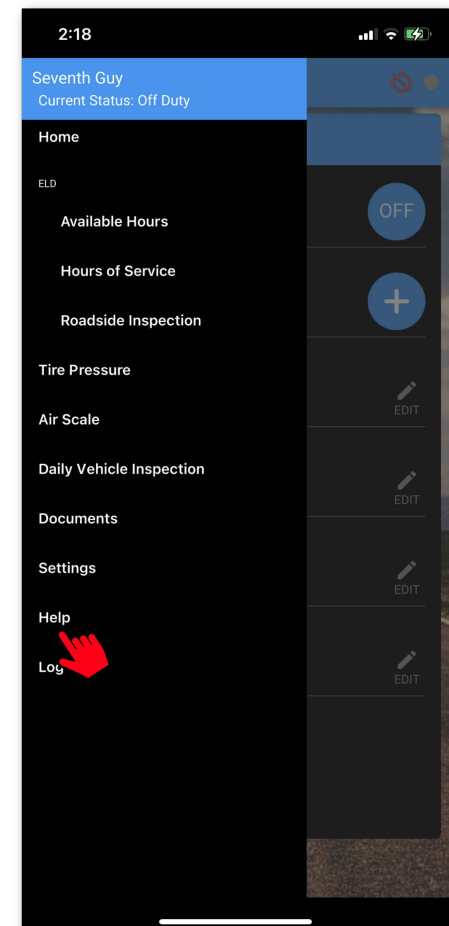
2:18

Seventh Guy
Current Status: Off Duty

Home

ELD

Available Hours

Hours of Service

Roadside Inspection

Tire Pressure

Air Scale

Daily Vehicle Inspection

Documents

Settings

Help

Log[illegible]

OFF

+

EDIT

EDIT

EDIT

EDIT